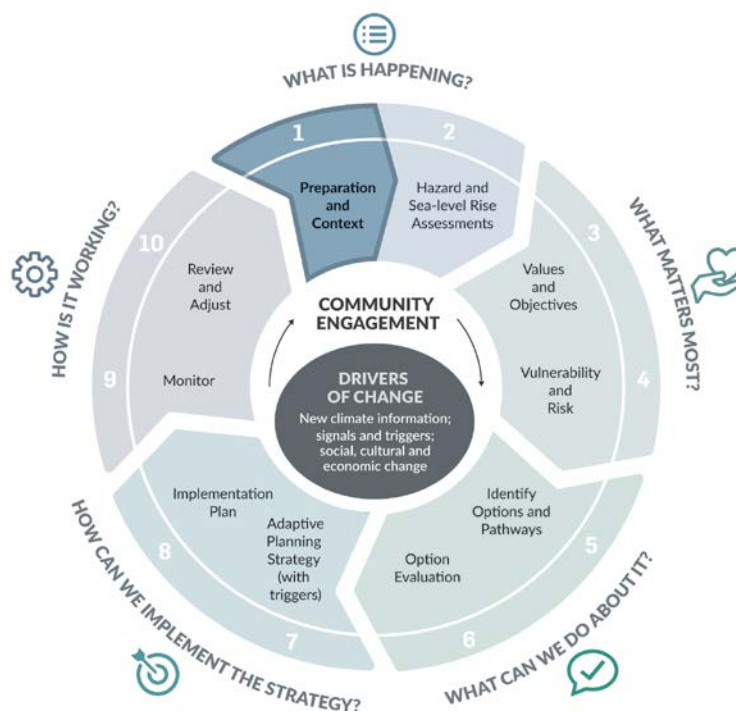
WHAT IS HAPPENING?

1

Preparation and Context

2

Hazard and Sea-level Rise Assessments

WHAT MATTERS MOST?

3

Values and Objectives

Vulnerability and Risk

4

WHAT CAN WE DO ABOUT IT?

Identify Options and Pathways

5

Option Evaluation

6

HOW CAN WE IMPLEMENT THE STRATEGY?

Implementation Plan

Adaptive Planning Strategy (with triggers)

8

7

HOW IS IT WORKING?

10

Review and Adjust

9

Monitor

COMMUNITY ENGAGEMENT

DRIVERS OF CHANGE

New climate information; signals and triggers; social, cultural and economic change